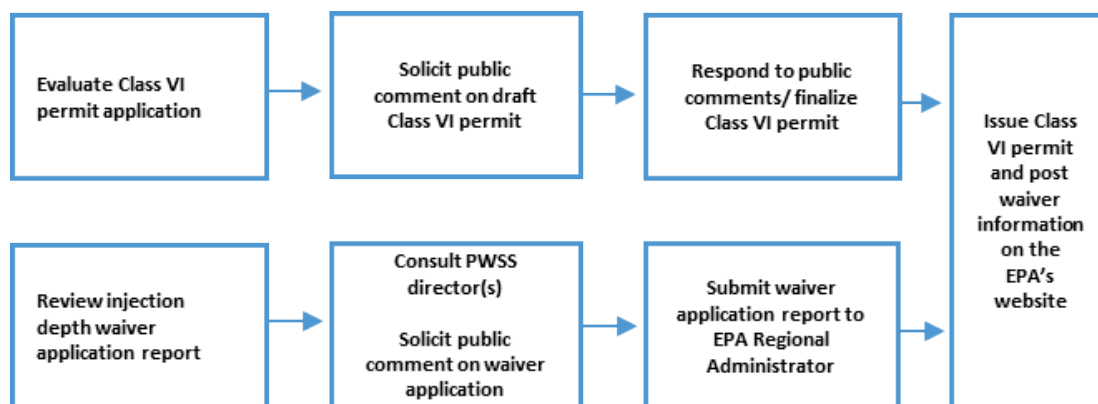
Evaluate Class VI permit application

Solicit public comment on draft Class VI permit

Respond to public comments/ finalize Class VI permit

Issue Class VI permit and post waiver information on the EPA's website

Review injection depth waiver application report

Consult PWSS director(s)

Solicit public comment on waiver application

Submit waiver application report to EPA Regional Administrator